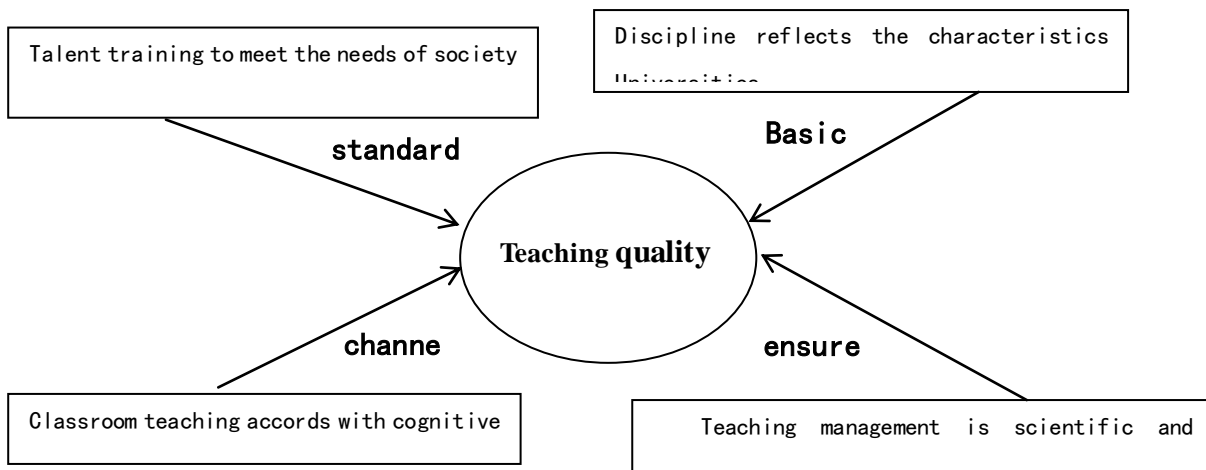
Talent training to meet the needs of society

Discipline reflects the characteristics Universities

standard

Basic

Teaching quality

channe

ensure

Classroom teaching accords with cognitive

Teaching management is scientific and